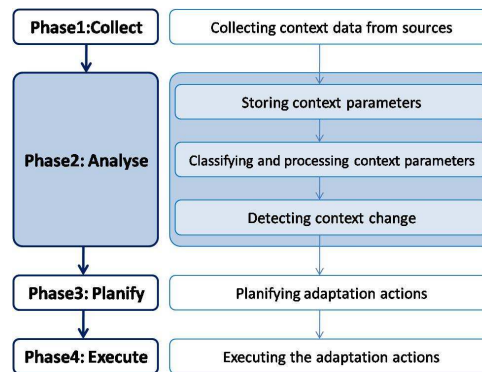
Phase1:Collect

Collecting context data from sources

Phase2: Analyse

Storing context parameters

Classifying and processing context parameters

Detecting context change

Phase3: Planify

Planifying adaptation actions

Phase4: Execute

Executing the adaptation actions